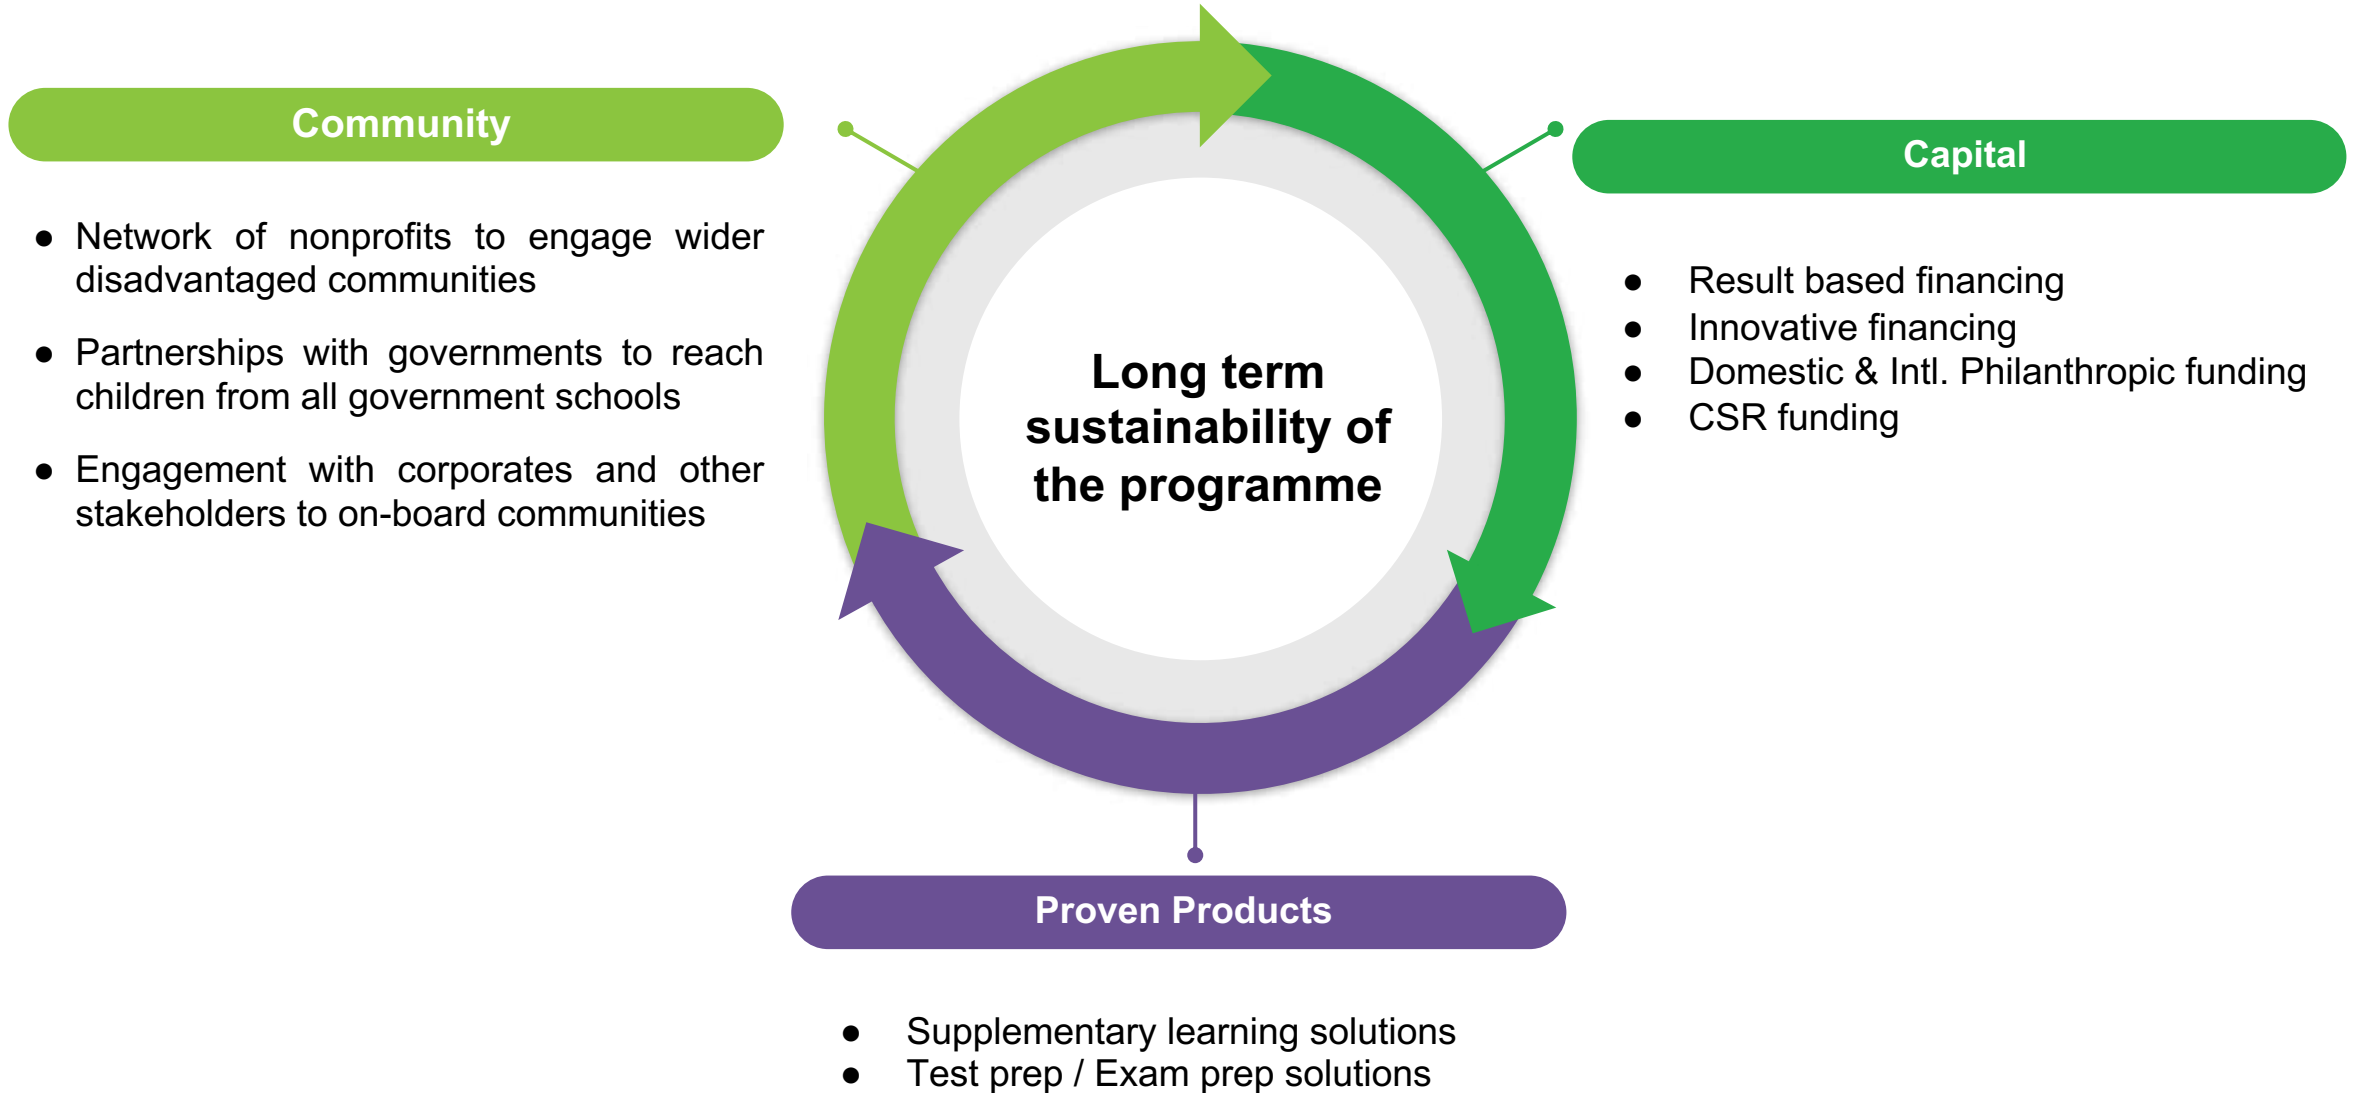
Community

- Network of nonprofits to engage wider disadvantaged communities
- Partnerships with governments to reach children from all government schools
- Engagement with corporates and other stakeholders to on-board communities

Long term sustainability of the programme

Capital

- Result based financing
- Innovative financing
- Domestic & Intl. Philanthropic funding
- CSR funding

Proven Products

- Supplementary learning solutions
- Test prep / Exam prep solutions